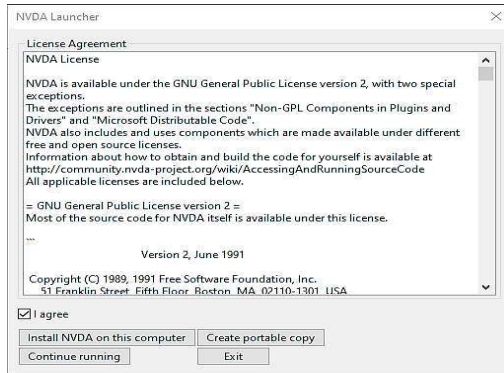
NVDA Launcher

License Agreement

NVDA License

NVDA is available under the GNU General Public License version 2, with two special exceptions.
The exceptions are outlined in the sections "Non-GPL Components in Plugins and Drivers" and "Microsoft Distributable Code".
NVDA also includes and uses components which are made available under different free and open source licenses.
Information about how to obtain and build the code for yourself is available at http://community.nvda-project.org/wiki/AccessingAndRunningSourceCode
All applicable licenses are included below.

= GNU General Public License version 2 =
Most of the source code for NVDA itself is available under this license.

...

Version 2, June 1991

Copyright (C) 1989, 1991 Free Software Foundation, Inc.
51 Franklin Street, Fifth Floor, Boston, MA 02110-1301 USA

I agree

Install NVDA on this computer

Create portable copy

Continue running

Exit